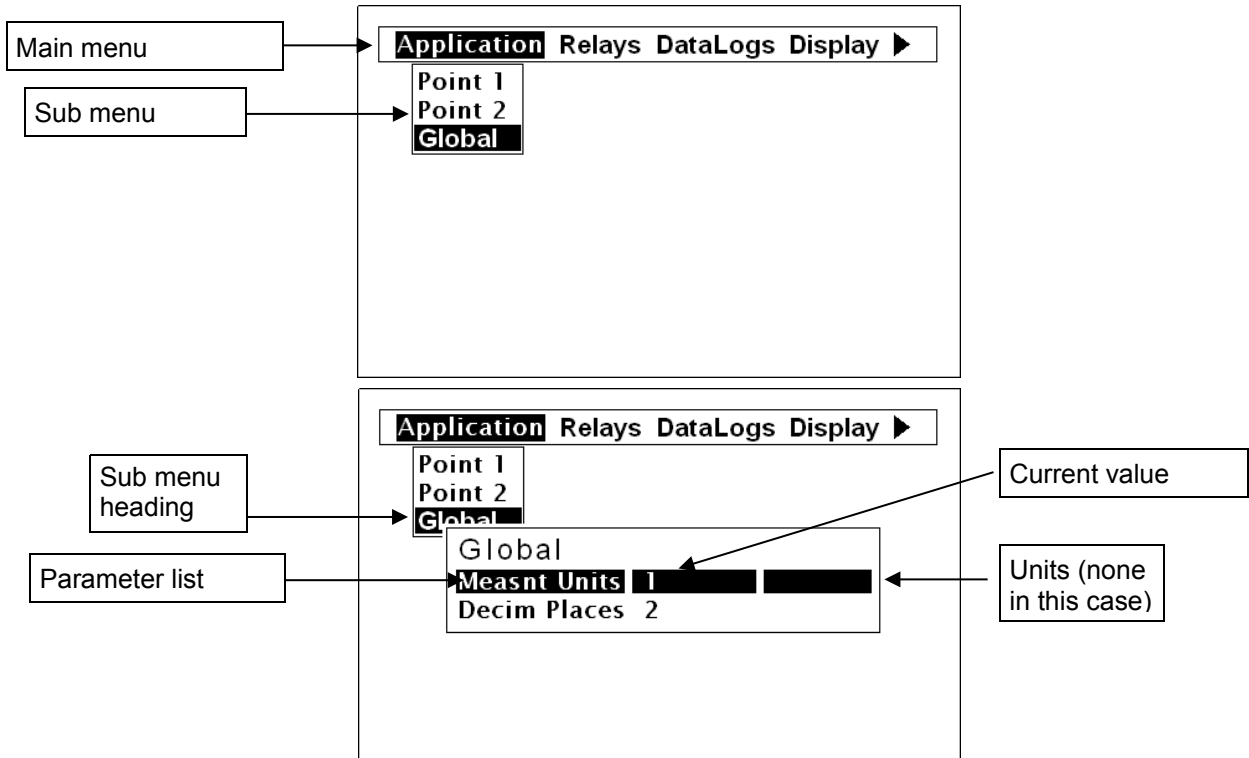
Main menu

Application Relays DataLogs Display ▶

Sub menu

Point 1
Point 2
Global

Application Relays DataLogs Display ▶

Sub menu heading

Point 1
Point 2
Global

Current value

Global

Parameter list

Measnt Units 1

Decim Places 2

Units (none in this case)